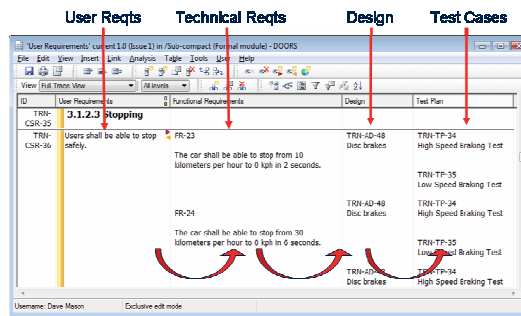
User Reqts

Technical Reqts

Design

Test Cases

'User Requirements' current 1.0 (Issue 1) in /Sus-compact (Formal module) - DOORS

File Edit View Insert Link Analysis Table Tools User Help

View Full Trace View

All levels

| ID | User Requirements | Functional Requirements | Design | Test Plan |
|---|---|---|---|---|
| TRN-CSR-35 | 3.1.2.3 Stopping | | | |
| TRN-CSR-36 | Users shall be able to stop safely. | FR-23<br>The car shall be able to stop from 10 kilometers per hour to 0 kph in 2 seconds. | TRN-AD-48<br>Disc brakes | TRN-TP-34<br>High Speed Braking Test<br>TRN-TP-35<br>Low Speed Braking Test |
| | | FR-24<br>The car shall be able to stop from 30 kilometers per hour to 0 kph in 6 seconds. | TRN-AD-48<br>Disc brakes | TRN-TP-34<br>High Speed Braking Test<br>TRN-TP-35<br>Low Speed Braking Test |
| | | | TRN-AD-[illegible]<br>Disc brakes | TRN-TP-34<br>High Speed Braking Test |

Username: Dave Mason

Exclusive edit mode